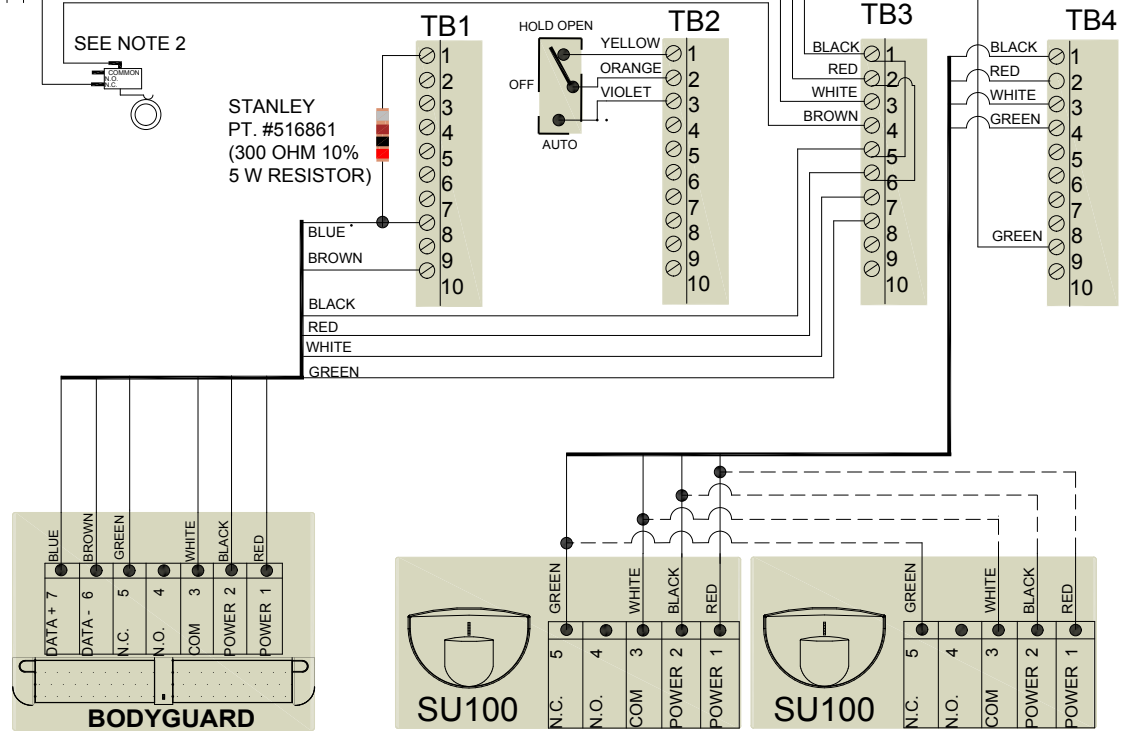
SEE NOTE 2

COMMON
N.O.
N.C.

TB1
1
2
3
4
5
6
7
8
9
10

STANLEY
PT. #516861
(300 OHM 10%
5 W RESISTOR)

BLUE
BROWN

HOLD OPEN
OFF
AUTO
YELLOW
ORANGE
VIOLET

TB2
1
2
3
4
5
6
7
8
9
10

TB3
BLACK
RED
WHITE
BROWN
1
2
3
4
5
6
7
8
9
10

TB4
BLACK
RED
WHITE
GREEN
GREEN
1
2
3
4
5
6
7
8
9
10

BLACK
RED
WHITE
GREEN

BLUE
BROWN
GREEN
WHITE
BLACK
RED
DATA + 7
DATA - 6
N.C. 5
N.O. 4
COM 3
POWER 2
POWER 1
BODYGUARD

GREEN
WHITE
BLACK
RED
N.C. 5
N.O. 4
COM 3
POWER 2
POWER 1
SU100

GREEN
WHITE
BLACK
RED
N.C. 5
N.O. 4
COM 3
POWER 2
POWER 1
SU100